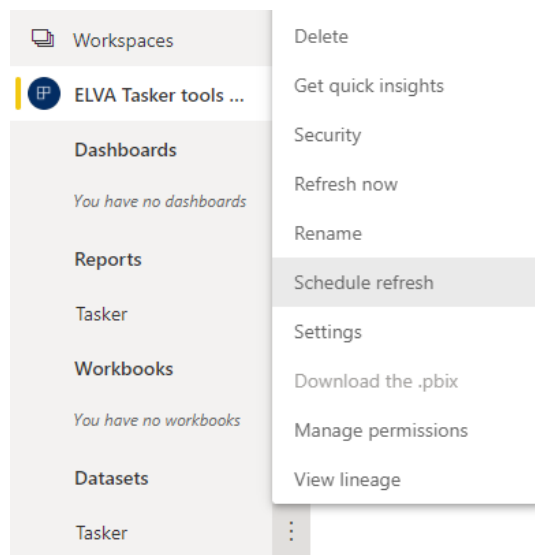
Workspaces
ELVA Tasker tools ...
Dashboards
You have no dashboards
Reports
Tasker
Workbooks
You have no workbooks
Datasets
Tasker

Delete
Get quick insights
Security
Refresh now
Rename
Schedule refresh
Settings
Download the .pbix
Manage permissions
View lineage